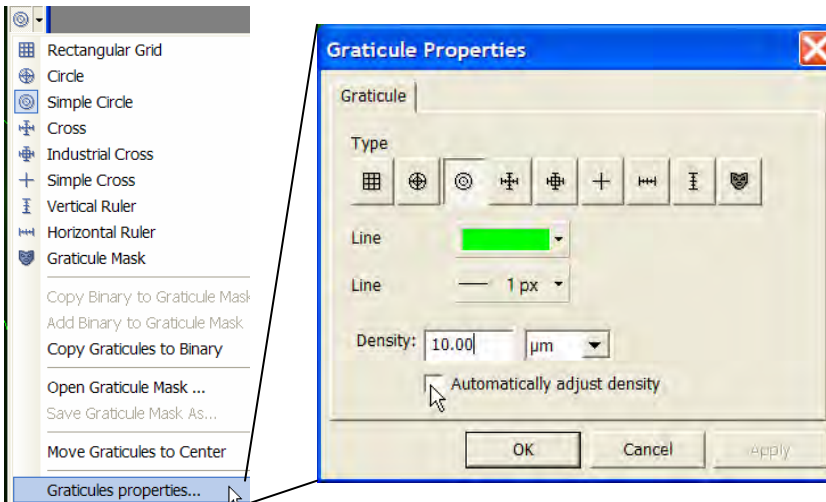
Rectangular Grid
Circle
Simple Circle
Cross
Industrial Cross
Simple Cross
Vertical Ruler
Horizontal Ruler
Graticule Mask

Copy Binary to Graticule Mask
Add Binary to Graticule Mask
Copy Graticules to Binary

Open Graticule Mask ...
Save Graticule Mask As...

Move Graticules to Center

Graticules properties...

Graticule Properties

Graticule

Type

Line

Line 1 px

Density: 10.00 µm

Automatically adjust density

OK
Cancel
Apply